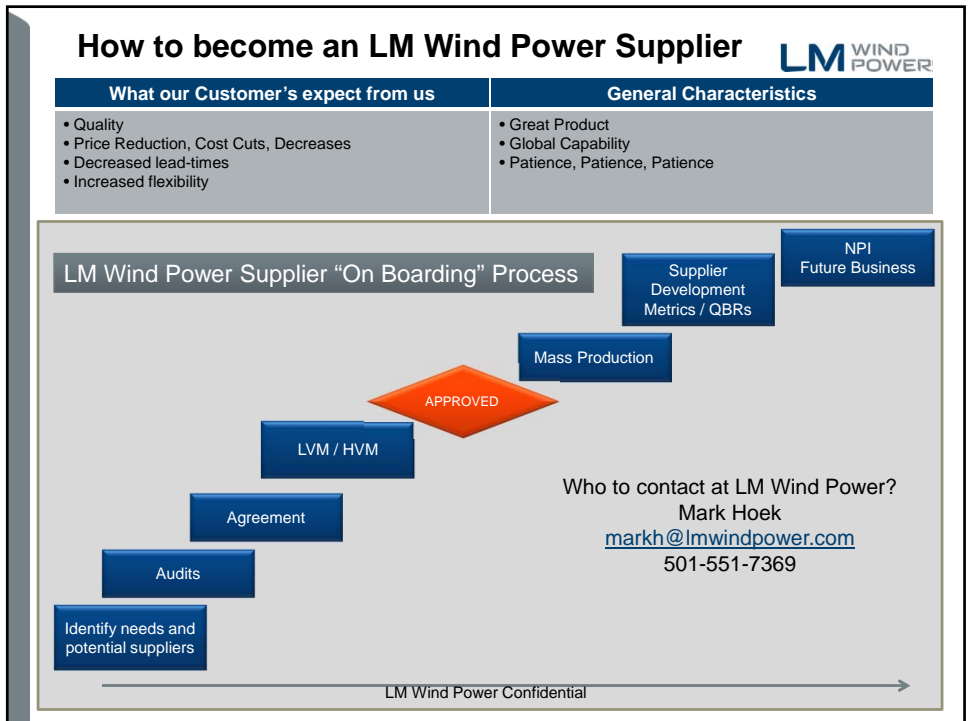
How to become an LM Wind Power Supplier

LM WIND POWER

| What our Customer's expect from us | General Characteristics |
|---|---|
| • Quality<br>• Price Reduction, Cost Cuts, Decreases<br>• Decreased lead-times<br>• Increased flexibility | • Great Product<br>• Global Capability<br>• Patience, Patience, Patience |

LM Wind Power Supplier "On Boarding" Process

NPI
Future Business

Supplier Development Metrics / QBRs

Mass Production

APPROVED

LVM / HVM

Agreement

Audits

Identify needs and potential suppliers

Who to contact at LM Wind Power?
Mark Hoek
markh@lmwindpower.com
501-551-7369

LM Wind Power Confidential